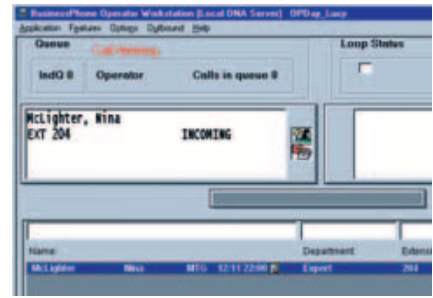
BusinessPhone Operator Workstation [Local DNA Server] OPDay_Lucy
Application Feature Options Dydboard Help
Queue
Call Waiting
IndQ 0 Operator Calls in queue 0
Loop Status
McLighter, Nina
EXT 204 INCOMING
Name Department Extens
McLighter Nina MTG 12:11 22:00 Export 204